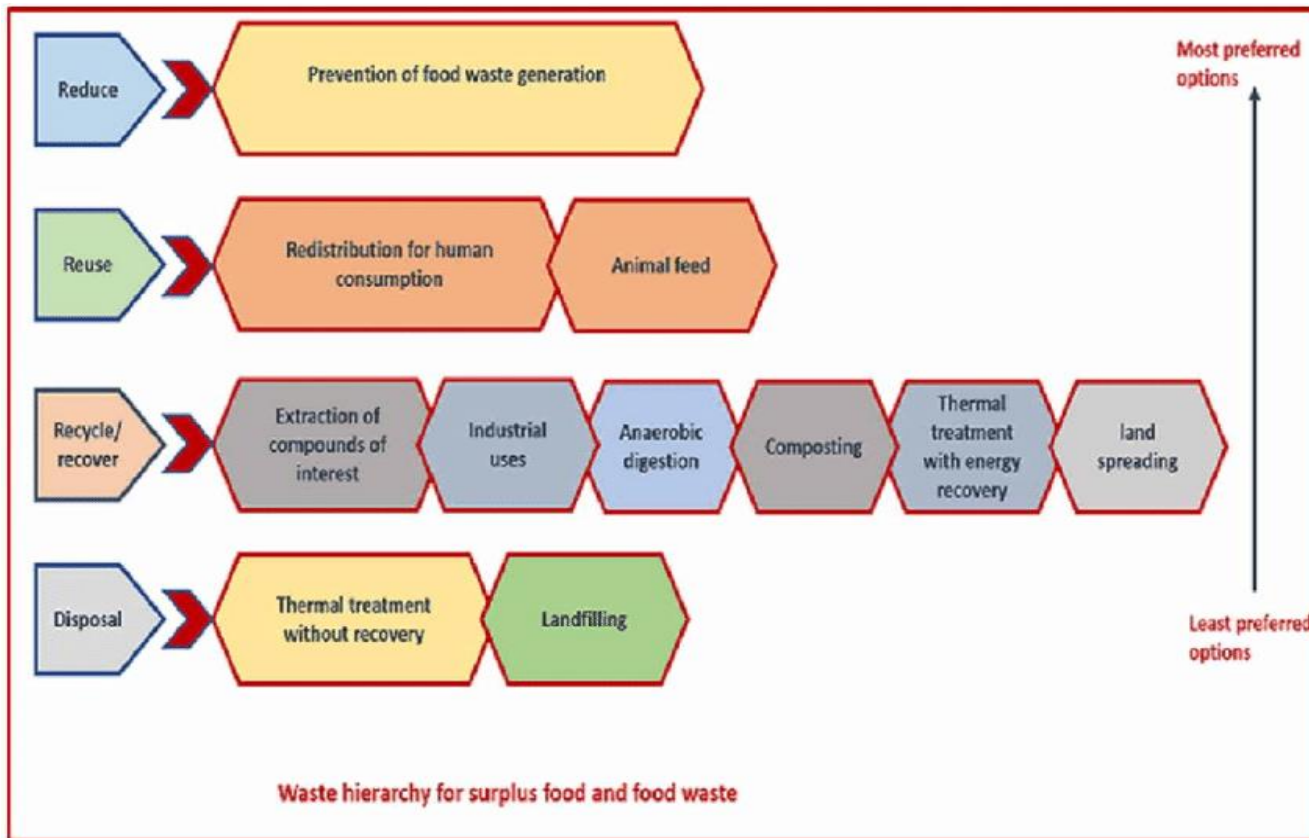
Most preferred options

Reduce

Prevention of food waste generation

Reuse

Redistribution for human consumption

Animal feed

Recycle/ recover

Extraction of compounds of interest

Industrial uses

Anaerobic digestion

Composting

Thermal treatment with energy recovery

land spreading

Disposal

Thermal treatment without recovery

Landfilling

Least preferred options

Waste hierarchy for surplus food and food waste